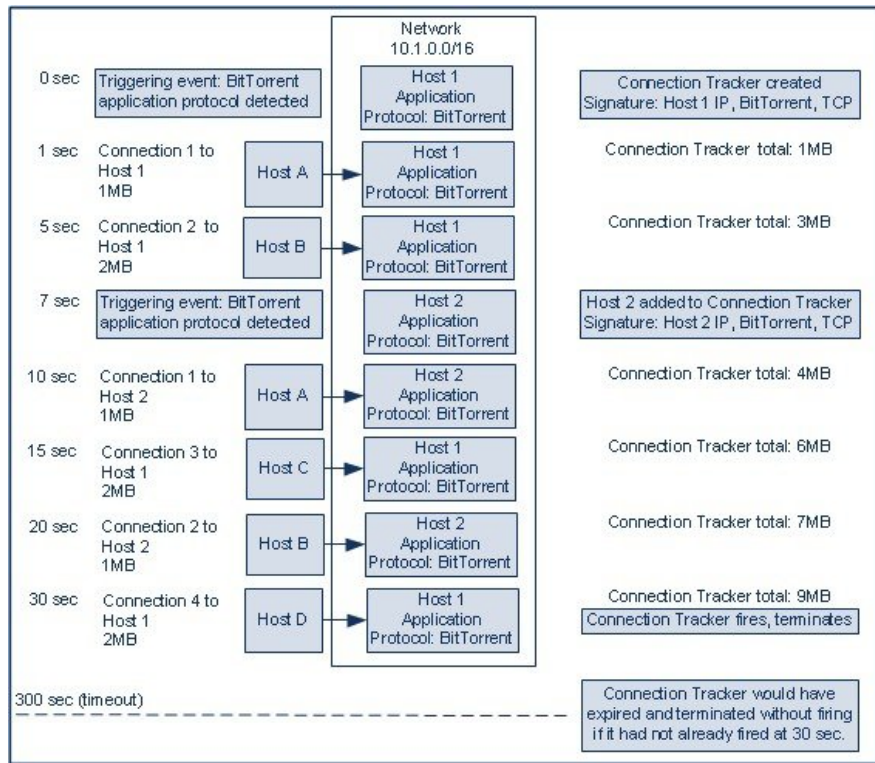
Network
10.1.0.0/16

0 sec
Triggering event: BitTorrent application protocol detected
Host 1 Application Protocol: BitTorrent
Connection Tracker created
Signature: Host 1 IP, BitTorrent, TCP

1 sec
Connection 1 to Host 1 1MB
Host A
Host 1 Application Protocol: BitTorrent
Connection Tracker total: 1MB

5 sec
Connection 2 to Host 1 2MB
Host B
Host 1 Application Protocol: BitTorrent
Connection Tracker total: 3MB

7 sec
Triggering event: BitTorrent application protocol detected
Host 2 Application Protocol: BitTorrent
Host 2 added to Connection Tracker
Signature: Host 2 IP, BitTorrent, TCP

10 sec
Connection 1 to Host 2 1MB
Host A
Host 2 Application Protocol: BitTorrent
Connection Tracker total: 4MB

15 sec
Connection 3 to Host 1 2MB
Host C
Host 1 Application Protocol: BitTorrent
Connection Tracker total: 6MB

20 sec
Connection 2 to Host 2 1MB
Host B
Host 2 Application Protocol: BitTorrent
Connection Tracker total: 7MB

30 sec
Connection 4 to Host 1 2MB
Host D
Host 1 Application Protocol: BitTorrent
Connection Tracker total: 9MB
Connection Tracker fires, terminates

300 sec (timeout)
Connection Tracker would have expired and terminated without firing if it had not already fired at 30 sec.